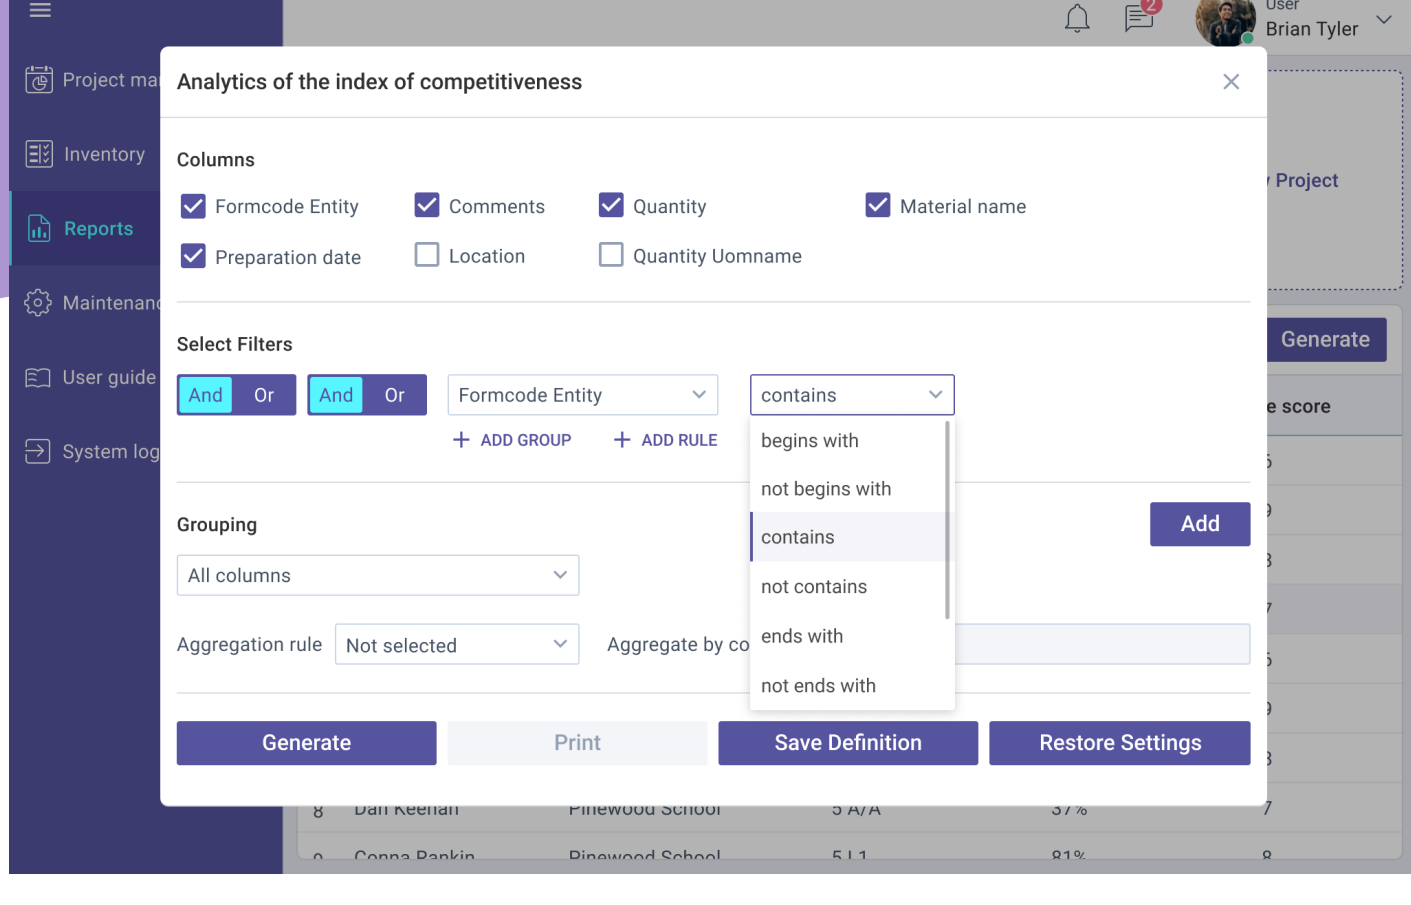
Project ma
Inventory
Reports
Maintenan
User guide
System log

2
User
Brian Tyler

Analytics of the index of competitiveness

Columns

Formcode Entity
Comments
Quantity
Material name
Preparation date
Location
Quantity Uomname

Select Filters

And Or
And Or
Formcode Entity
contains
+ ADD GROUP
+ ADD RULE

begins with
not begins with
contains
not contains
ends with
not ends with

Grouping

All columns

Add

Aggregation rule
Not selected
Aggregate by co

Generate
Print
Save Definition
Restore Settings

Project
Generate
e score
5
9
3
7
5
9
3
8 Dan Keenan Pinewood School 5 A/A 37% 7
9 Conna Rankin Pinewood School 5 L1 81% 8